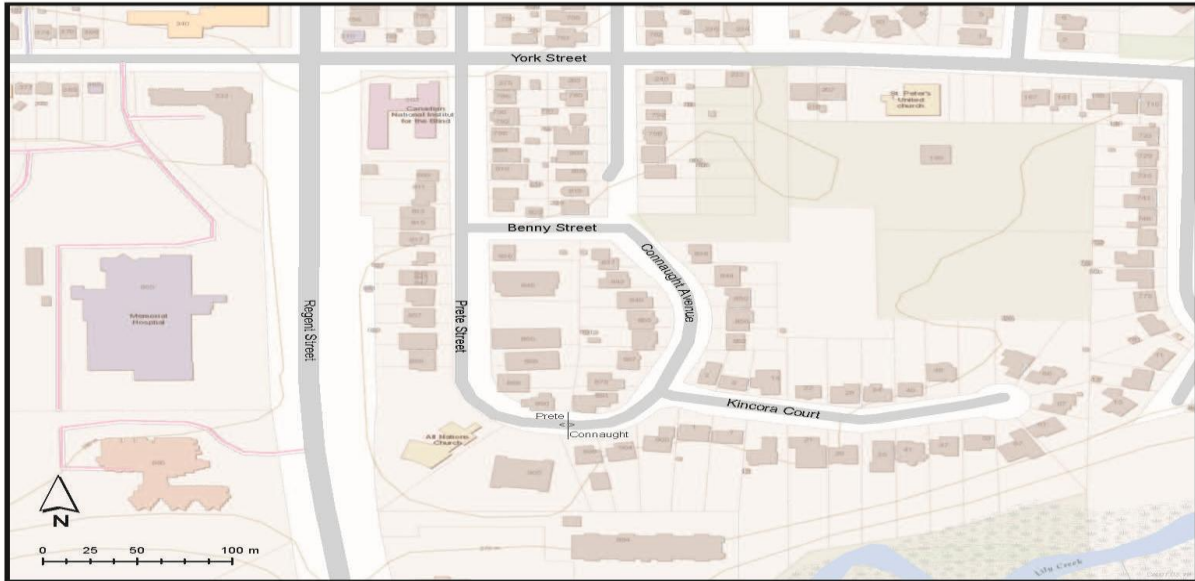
York Street

St. Peter's United church

Canadian National Institute for the Blind

Benny Street

Connaught Avenue

Regent Street

Prete Street

Memorial Hospital

Kincora Court

Prete
<>
Connaught

All Nations Church

N

0 25 50 100 m